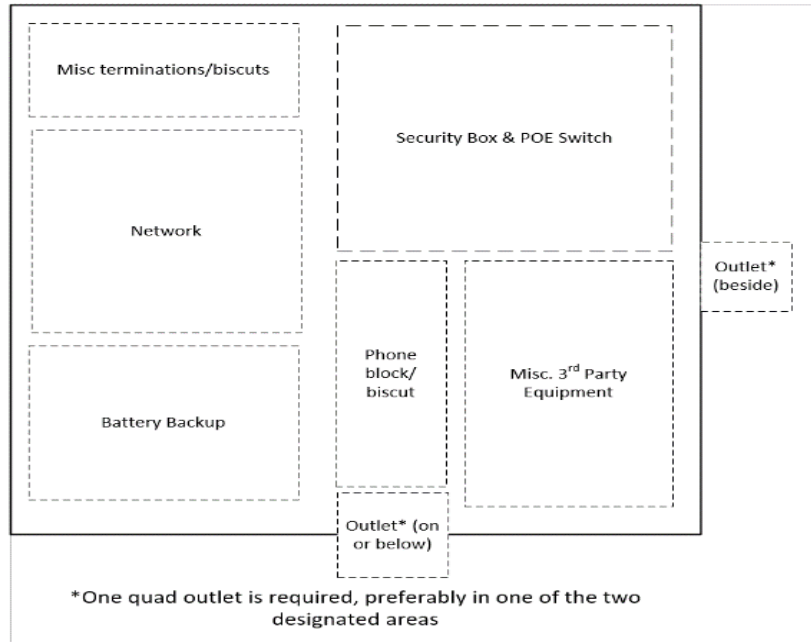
Misc terminations/biscuts

Security Box & POE Switch

Network

Outlet* (beside)

Phone block/ biscut

Misc. 3$^{rd}$ Party Equipment

Battery Backup

Outlet* (on or below)

*One quad outlet is required, preferably in one of the two designated areas